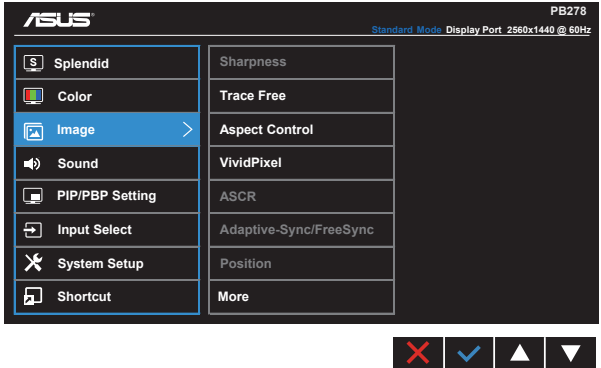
ASUS

PB278

Standard Mode Display Port 2560x1440 @ 60Hz

Splendid
Color
Image
Sound
PIP/PBP Setting
Input Select
System Setup
Shortcut

Sharpness
Trace Free
Aspect Control
VividPixel
ASCR
Adaptive-Sync/FreeSync
Position
More